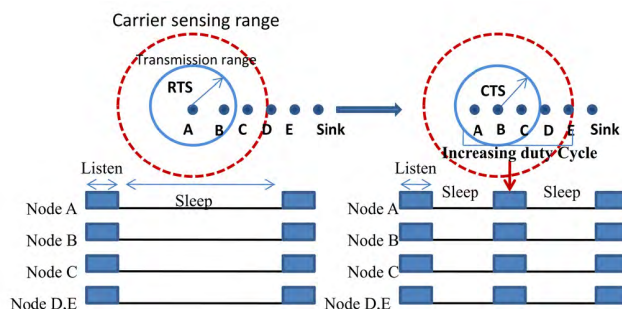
Carrier sensing range

Transmission range

RTS

A B C D E Sink

CTS

A B C D E Sink

Increasing duty Cycle

Listen

Sleep

Node A

Node B

Node C

Node D,E

Listen

Sleep

Sleep

Node A

Node B

Node C

Node D,E